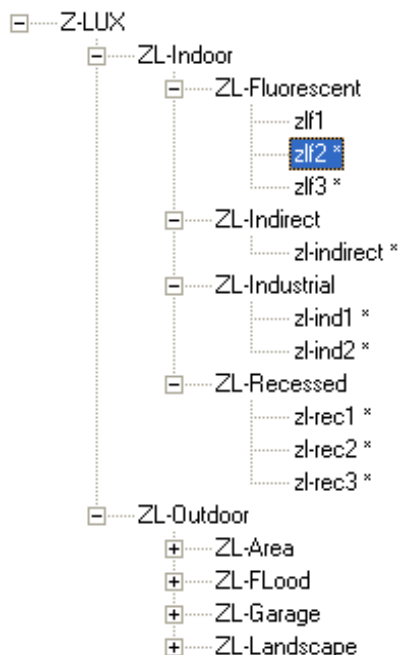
Z-LUX
ZL-Indoor
ZL-Fluorescent
zlf1
zlf2 *
zlf3 *
ZL-Indirect
zl-indirect *
ZL-Industrial
zl-ind1 *
zl-ind2 *
ZL-Recessed
zl-rec1 *
zl-rec2 *
zl-rec3 *
ZL-Outdoor
ZL-Area
ZL-FLood
ZL-Garage
ZL-Landscape